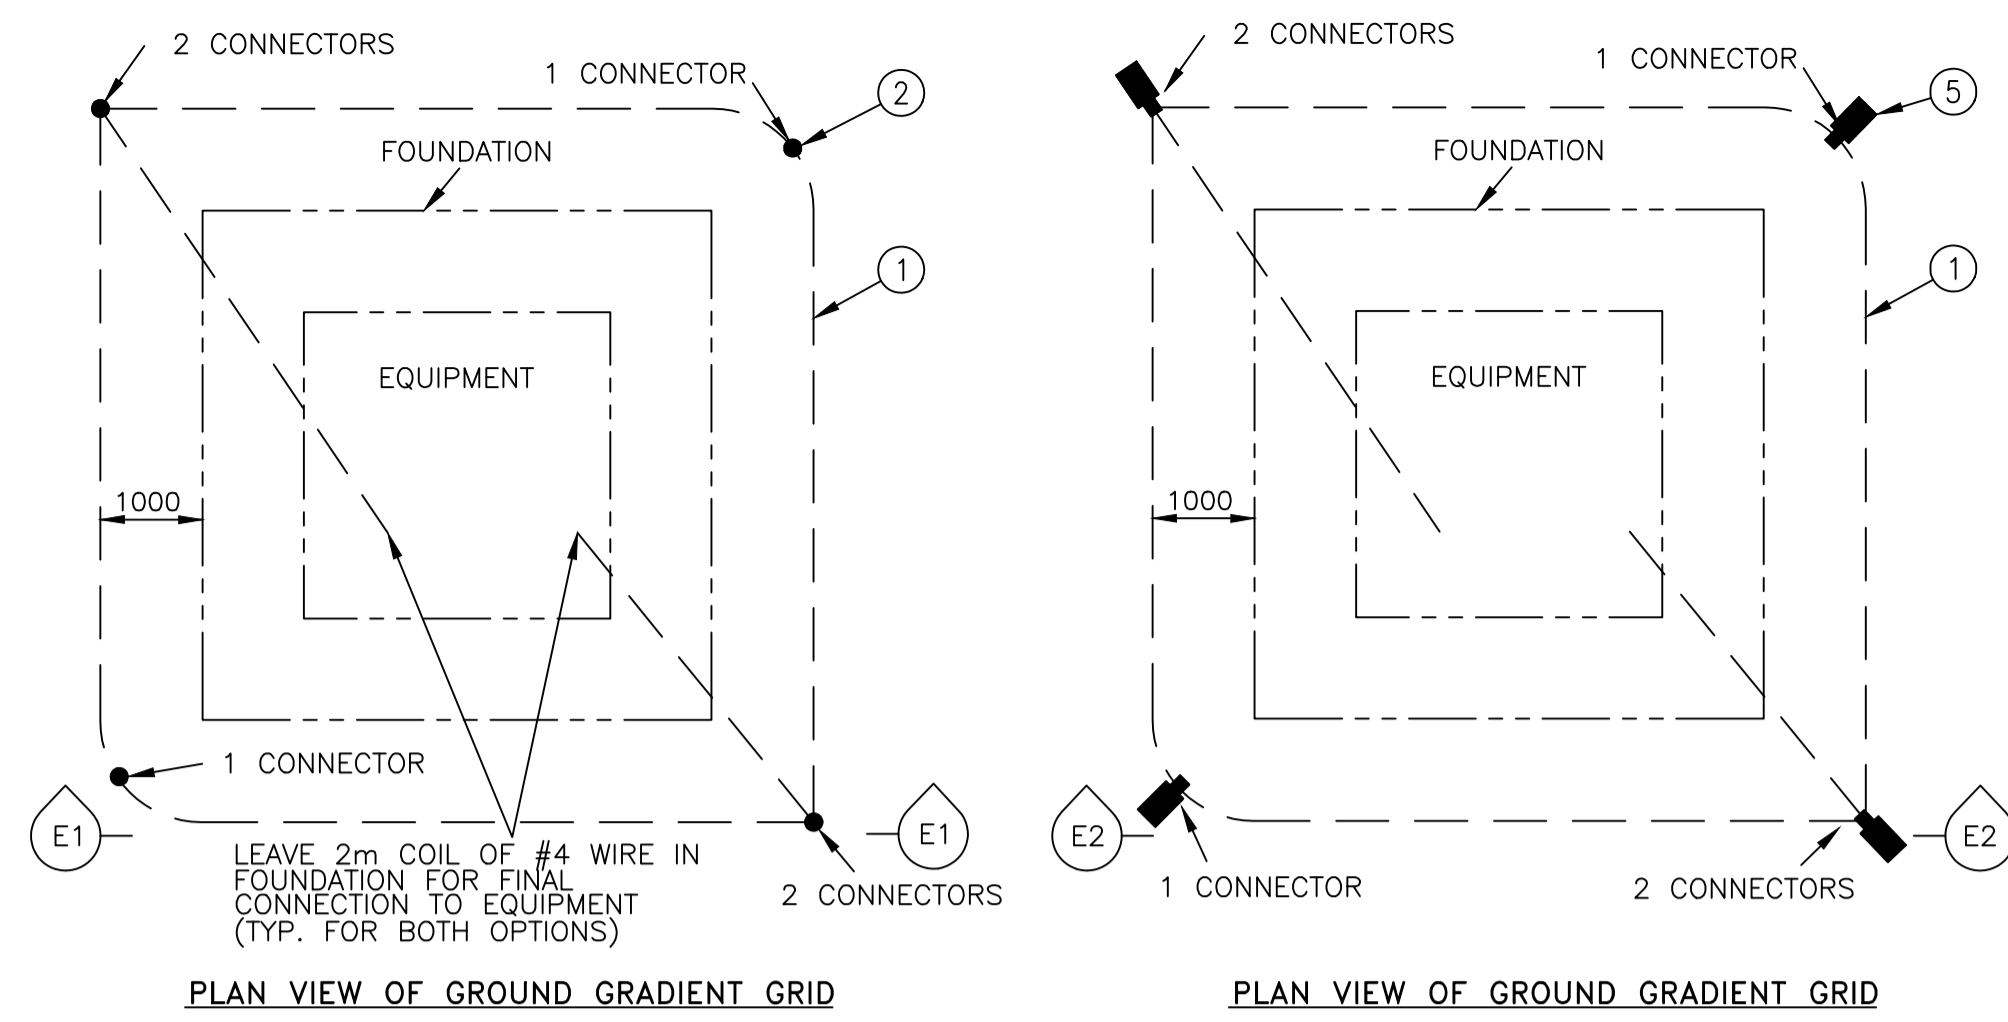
2 CONNECTORS

1 CONNECTOR

2

FOUNDATION

1

EQUIPMENT

1000

1 CONNECTOR

E1

E1

LEAVE 2m COIL OF #4 WIRE IN FOUNDATION FOR FINAL CONNECTION TO EQUIPMENT (TYP. FOR BOTH OPTIONS)

2 CONNECTORS

PLAN VIEW OF GROUND GRADIENT GRID

2 CONNECTORS

1 CONNECTOR

5

FOUNDATION

1

EQUIPMENT

1000

E2

1 CONNECTOR

2 CONNECTORS

E2

PLAN VIEW OF GROUND GRADIENT GRID